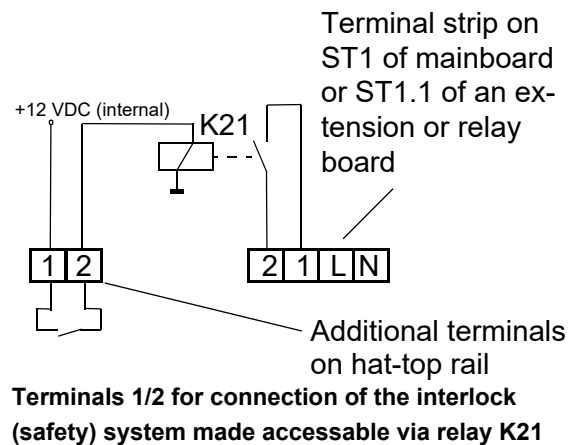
Terminal strip on ST1 of mainboard or ST1.1 of an extension or relay board

+12 VDC (internal)

K21

1 2

2 1 L N

Additional terminals on hat-top rail

**Terminals 1/2 for connection of the interlock (safety) system made accessable via relay K21**